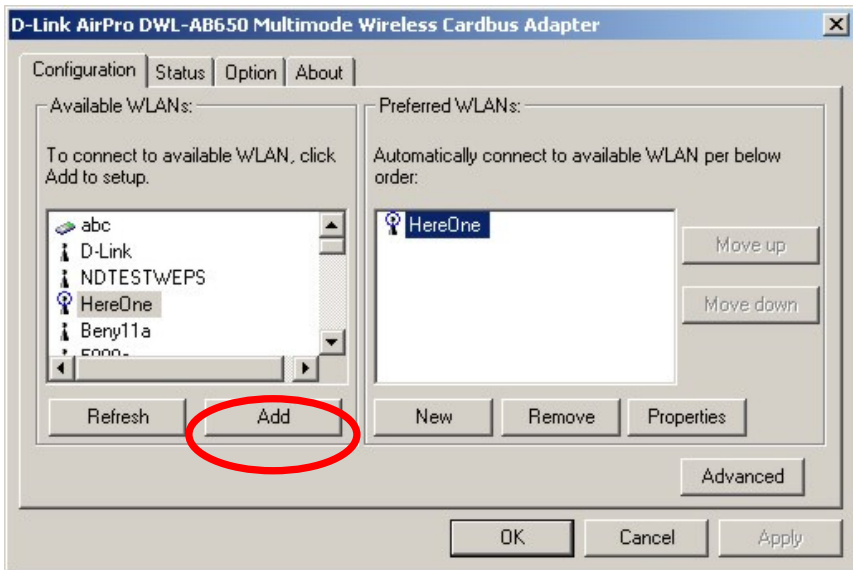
D-Link AirPro DWL-AB650 Multimode Wireless Cardbus Adapter

Configuration | Status | Option | About

Available WLANs:

To connect to available WLAN, click Add to setup.

abc
D-Link
NDTESTWEPS
HereOne
Beny11a
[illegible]

Refresh
Add

Preferred WLANs:

Automatically connect to available WLAN per below order:

HereOne

Move up
Move down

New
Remove
Properties

Advanced

OK
Cancel
Apply